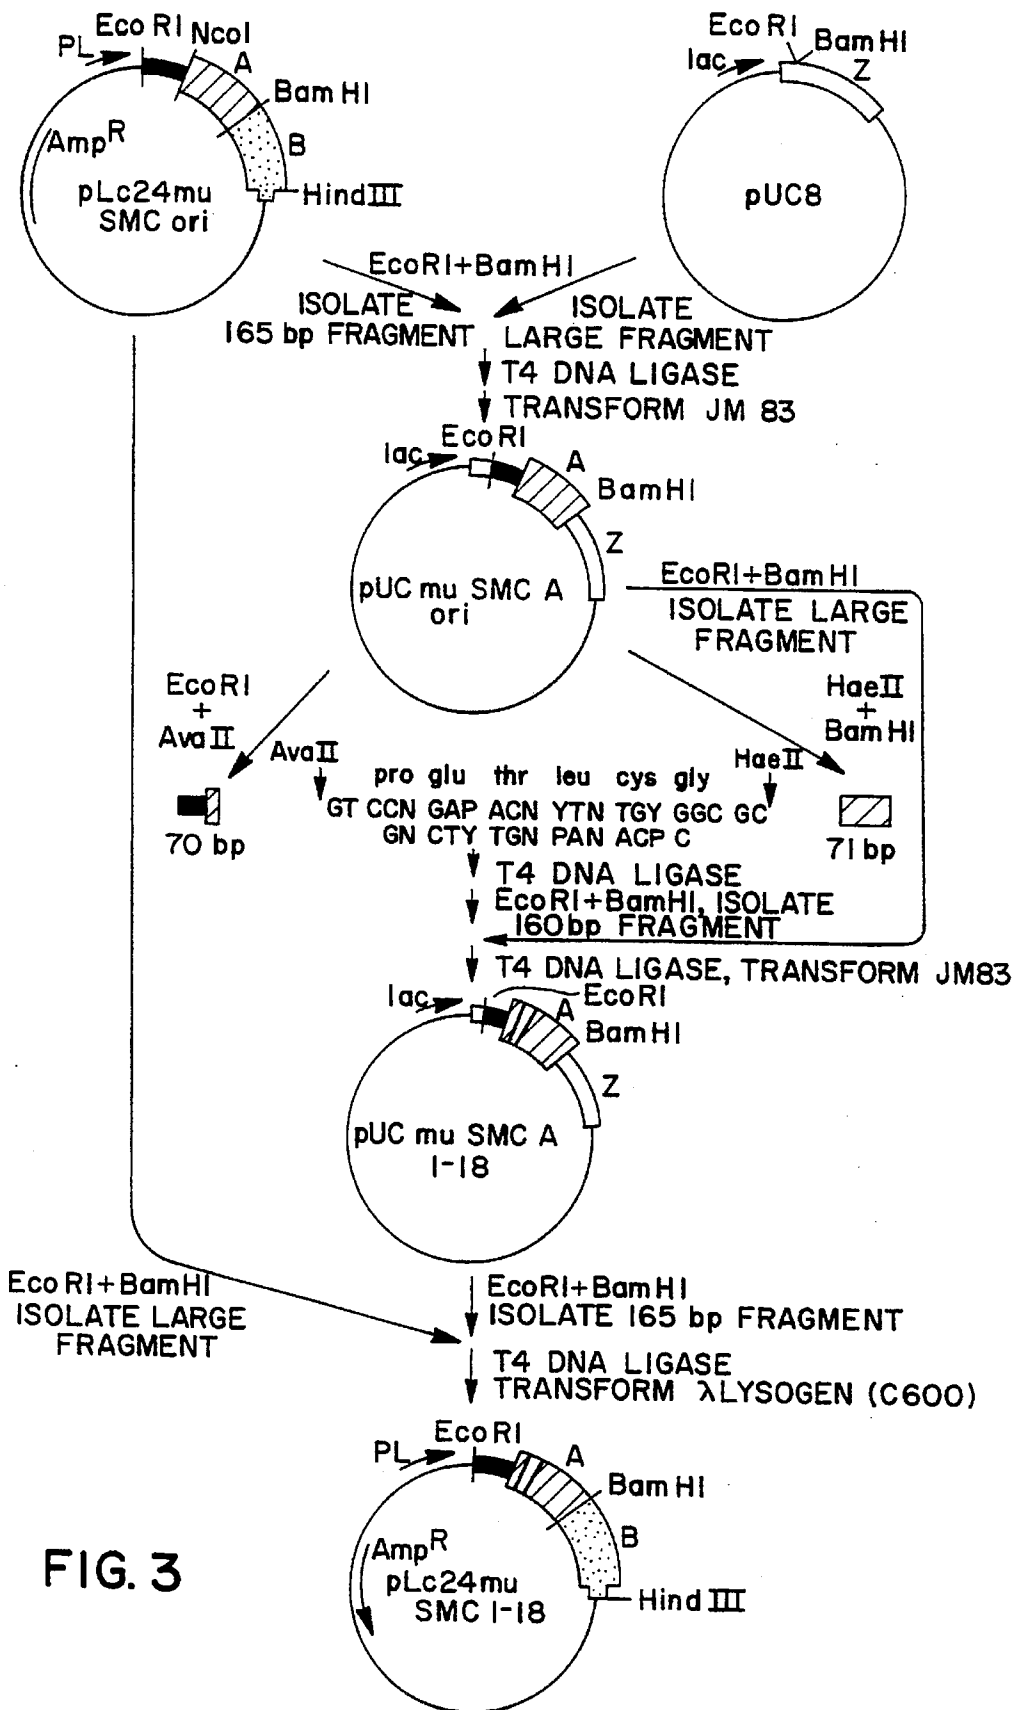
PL
Eco RI
NcoI
A
Bam HI
B
Amp$^R$
pLc24mu SMC ori
Hind III

Eco RI
Bam HI
lac
Z
pUC8

EcoRI+Bam HI
ISOLATE 165 bp FRAGMENT
ISOLATE LARGE FRAGMENT
T4 DNA LIGASE
TRANSFORM JM 83

lac
EcoRI
A
BamHI
Z
pUC mu SMC A ori

EcoRI+Bam HI
ISOLATE LARGE FRAGMENT

EcoRI + AvaII
AvaII
70 bp
pro glu thr leu cys gly
GT CCN GAP ACN YTN TGY GGC GC
GN CTY TGN PAN ACP C
HaeII
HaeII + Bam HI
71 bp

T4 DNA LIGASE
EcoRI+BamHI, ISOLATE 160 bp FRAGMENT
T4 DNA LIGASE, TRANSFORM JM83

lac
EcoRI
A
BamHI
Z
pUC mu SMC A 1-18

Eco RI+BamHI
ISOLATE LARGE FRAGMENT

EcoRI+Bam HI
ISOLATE 165 bp FRAGMENT
T4 DNA LIGASE
TRANSFORM λLYSOGEN (C600)

PL
EcoRI
A
Bam HI
B
Amp$^R$
pLc24mu SMC 1-18
Hind III

FIG. 3